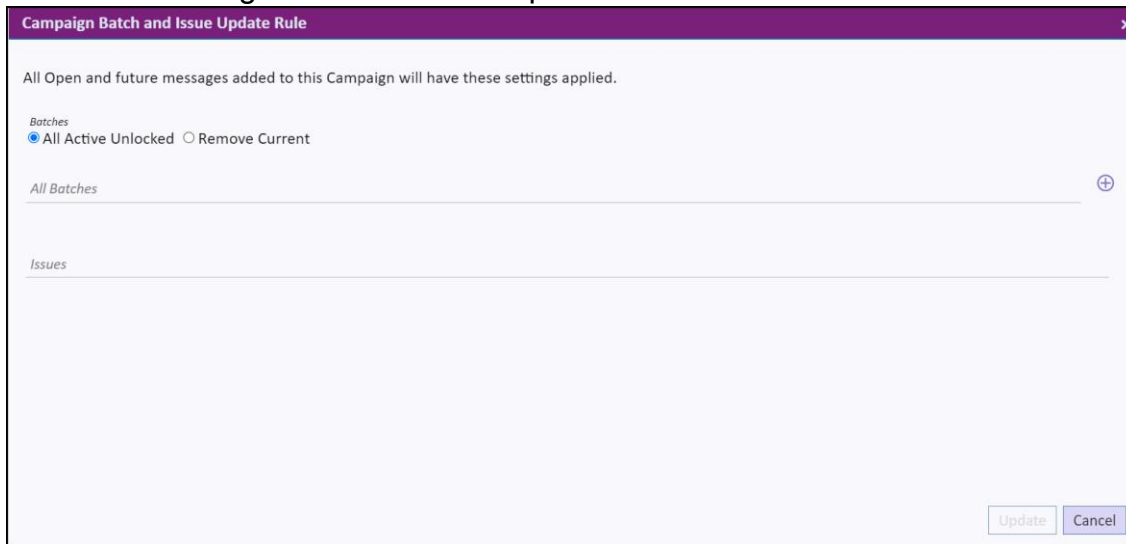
Campaign Batch and Issue Update Rule

All Open and future messages added to this Campaign will have these settings applied.

Batches
All Active Unlocked Remove Current

All Batches

Issues

Update Cancel